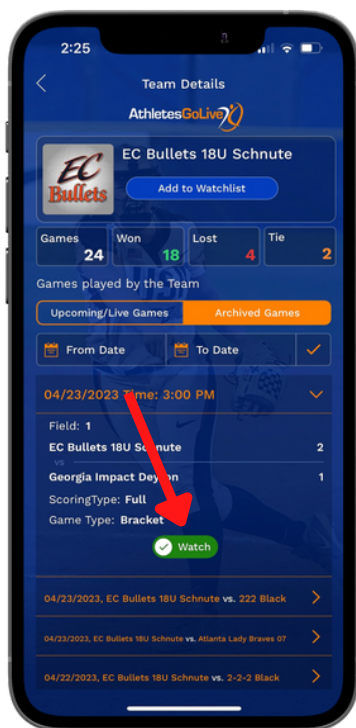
2:25

Team Details

AthletesGoLive

EC Bullets

EC Bullets 18U Schnute

Add to Watchlist

| Games | Won | Lost | Tie |
|---|---|---|---|
| 24 | 18 | 4 | 2 |

Games played by the Team

Upcoming/Live Games

Archived Games

From Date

To Date

04/23/2023 Time: 3:00 PM

Field: 1

EC Bullets 18U Schnute 2

vs

Georgia Impact Deyton 1

ScoringType: Full

Game Type: Bracket

Watch

04/23/2023, EC Bullets 18U Schnute vs. 222 Black

04/23/2023, EC Bullets 18U Schnute vs. Atlanta Lady Braves 07

04/22/2023, EC Bullets 18U Schnute vs. 2-2-2 Black